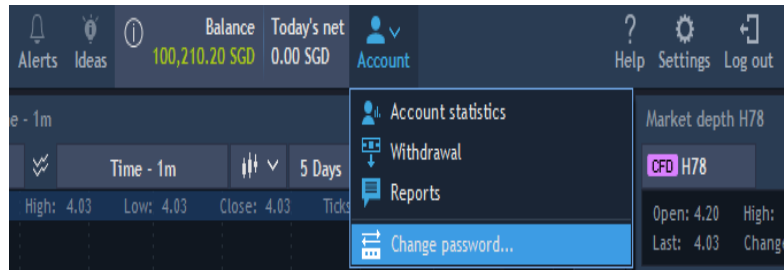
Alerts Ideas Balance 100,210.20 SGD Today's net 0.00 SGD Account Help Settings Log out

e - 1m

Time - 1m 5 Days

High: 4.03 Low: 4.03 Close: 4.03 Ticks

Account statistics
Withdrawal
Reports
Change password...

Market depth H78

CFD H78

Open: 4.20 High:
Last: 4.03 Change